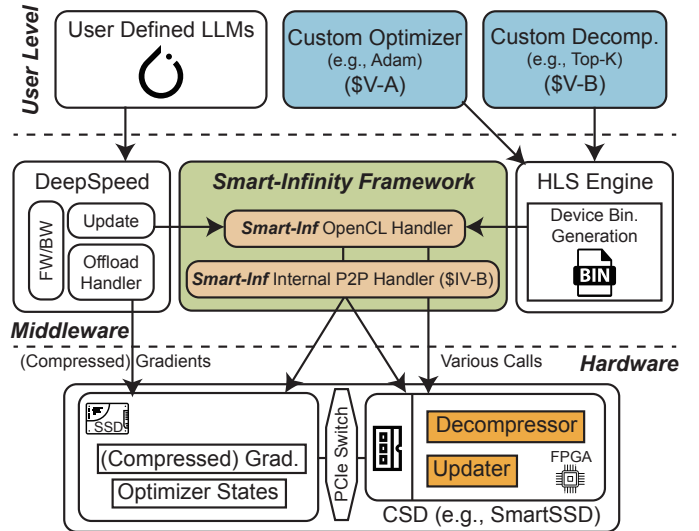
User Level

User Defined LLMs

Custom Optimizer
(e.g., Adam)
(§V-A)

Custom Decomp.
(e.g., Top-K)
(§V-B)

DeepSpeed

FW/BW

Update

Offload Handler

Smart-Infinity Framework

Smart-Inf OpenCL Handler

Smart-Inf Internal P2P Handler (§IV-B)

HLS Engine

Device Bin. Generation

BIN

Middleware

(Compressed) Gradients

Various Calls

Hardware

SSD

(Compressed) Grad.

Optimizer States

PCIe Switch

Decompressor

Updater

FPGA

CSD (e.g., SmartSSD)